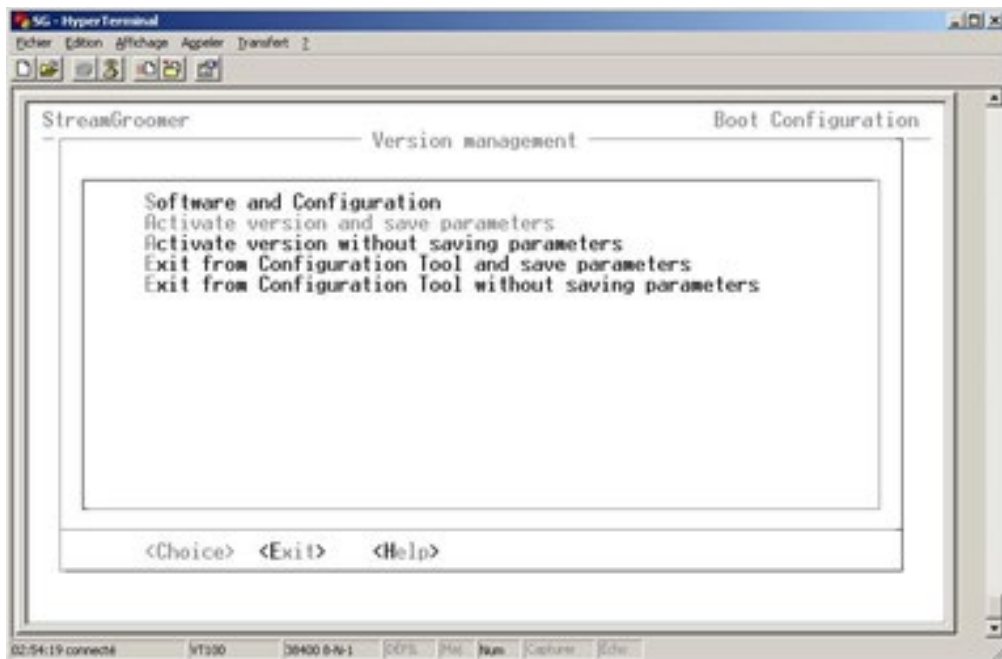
SG - HyperTerminal

Fichier Edition Affichage Appeler Transfert ?

StreamGroomer

Boot Configuration

Version management

Software and Configuration
Activate version and save parameters
Activate version without saving parameters
Exit from Configuration Tool and save parameters
Exit from Configuration Tool without saving parameters

<Choice> <Exit> <Help>

02:54:19 connecté VT100 38400 8-N-1 DEFIL Maj Num Capture Echo